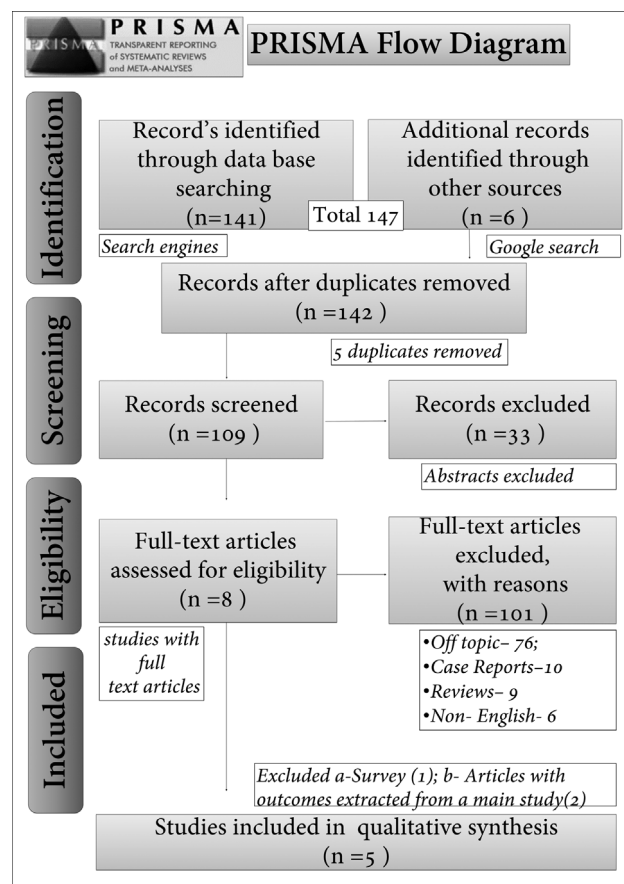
PRISMA
PRISMA
TRANSPARENT REPORTING of SYSTEMATIC REVIEWS and META-ANALYSES

PRISMA Flow Diagram

Identification

Record's identified through data base searching (n=141)

Additional records identified through other sources (n =6 )

Total 147

Search engines

Google search

Records after duplicates removed (n =142 )

Screening

5 duplicates removed

Records screened (n =109 )

Records excluded (n =33 )

Abstracts excluded

Eligibility

Full-text articles assessed for eligibility (n =8 )

Full-text articles excluded, with reasons (n =101 )

studies with full text articles

•Off topic– 76;
•Case Reports–10
•Reviews– 9
•Non- English- 6

Included

Excluded a-Survey (1); b- Articles with outcomes extracted from a main study(2)

Studies included in qualitative synthesis (n =5 )